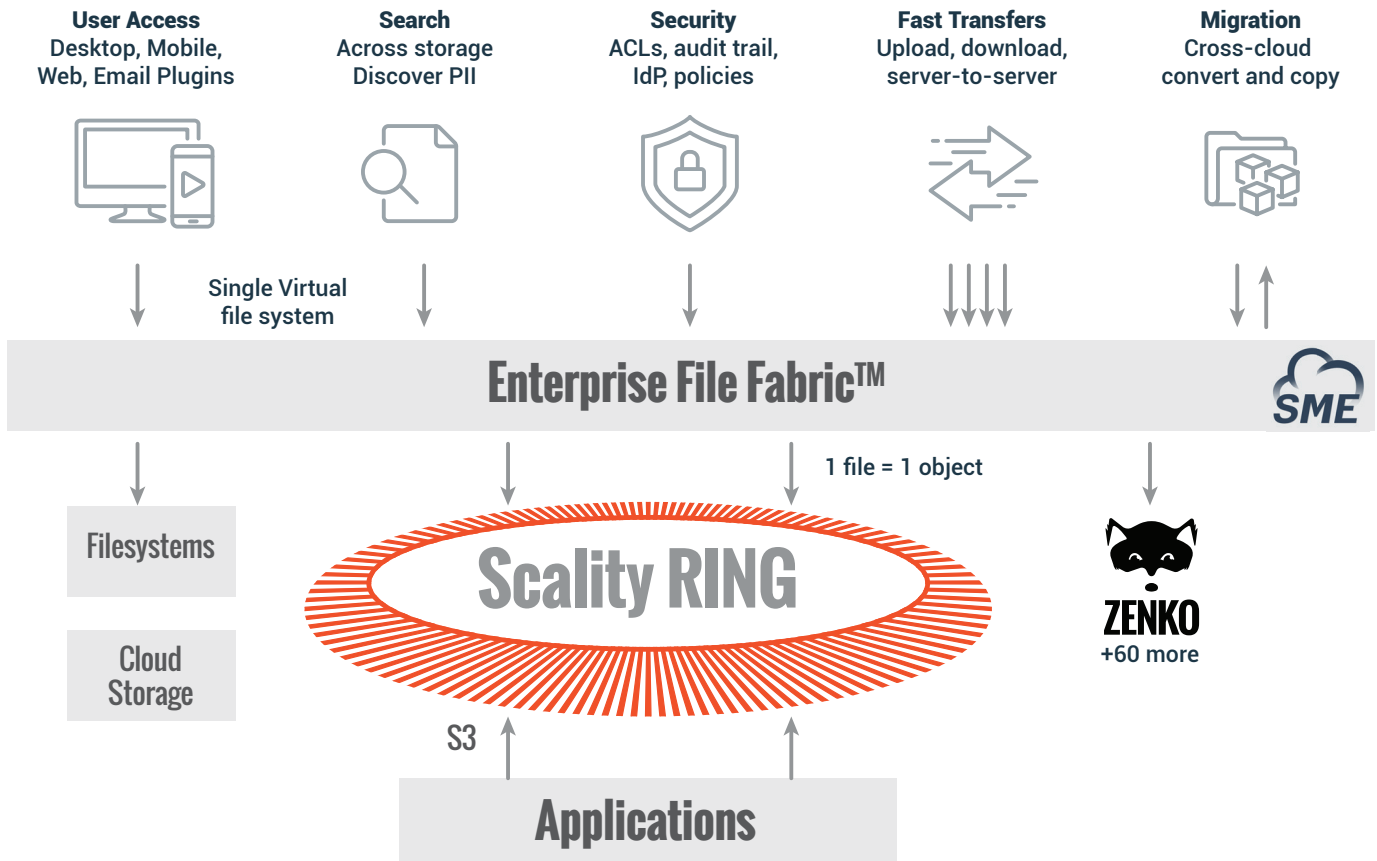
**User Access**
Desktop, Mobile, Web, Email Plugins

**Search**
Across storage
Discover PII

**Security**
ACLs, audit trail, IdP, policies

**Fast Transfers**
Upload, download, server-to-server

**Migration**
Cross-cloud convert and copy

Single Virtual file system

Enterprise File Fabric™

SME

1 file = 1 object

Filesystems

Cloud Storage

Scality RING

ZENKO
+60 more

S3

Applications